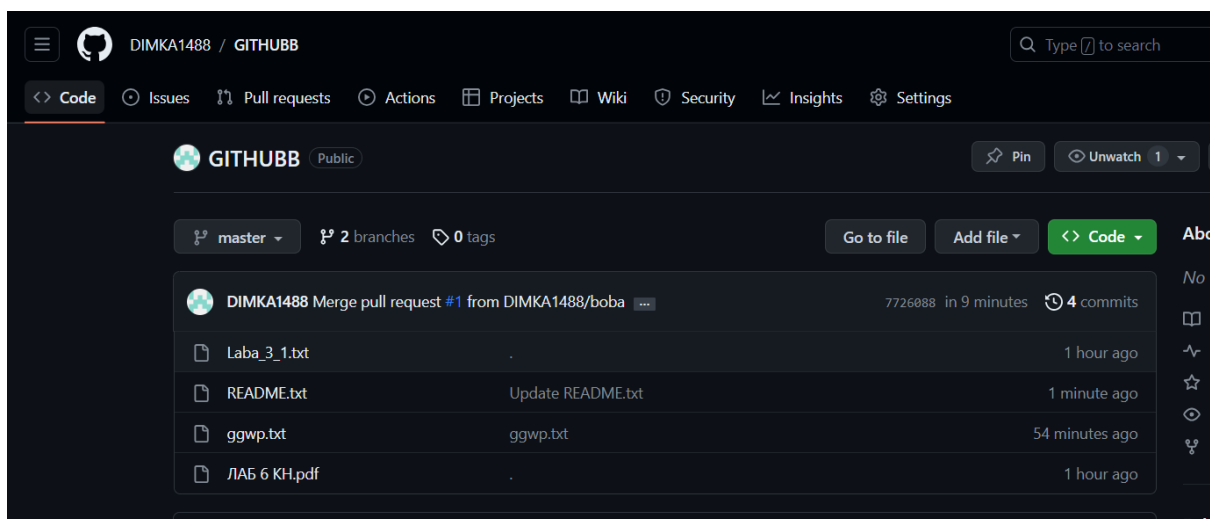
DIMKA1488 / GITHUBB

Type [/] to search

Code Issues Pull requests Actions Projects Wiki Security Insights Settings

GITHUBB Public

Pin

Unwatch 1

master

2 branches 0 tags

Go to file

Add file

Code

Abo

No

DIMKA1488 Merge pull request #1 from DIMKA1488/boba ...

7726088 in 9 minutes

4 commits

| | | |
|---|---|---|
| Laba_3_1.txt | . | 1 hour ago |
| README.txt | Update README.txt | 1 minute ago |
| ggwp.txt | ggwp.txt | 54 minutes ago |
| ЛАБ 6 КН.pdf | . | 1 hour ago |